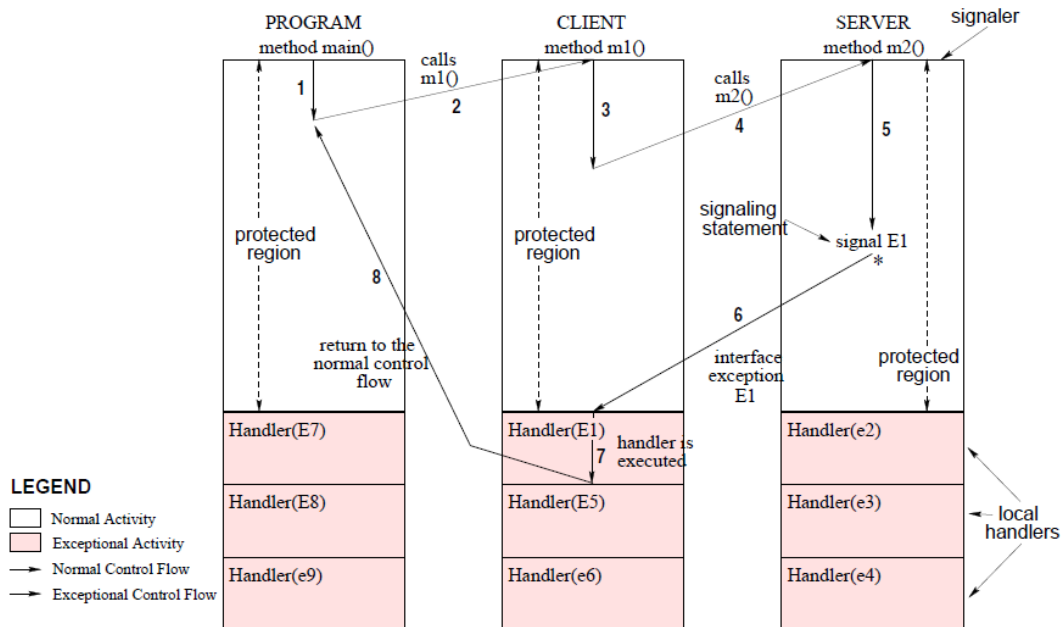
PROGRAM
method main()

CLIENT
method m1()

SERVER
method m2()

signaler

calls m1()

calls m2()

1

2

3

4

5

protected region

protected region

signaling statement

signal E1

*

8

6

return to the normal control flow

interface exception E1

protected region

Handler(E7)

Handler(E1)

handler is executed

7

Handler(e2)

Handler(E8)

Handler(E5)

Handler(e3)

local handlers

Handler(e9)

Handler(e6)

Handler(e4)

LEGEND
Normal Activity
Exceptional Activity
Normal Control Flow
Exceptional Control Flow